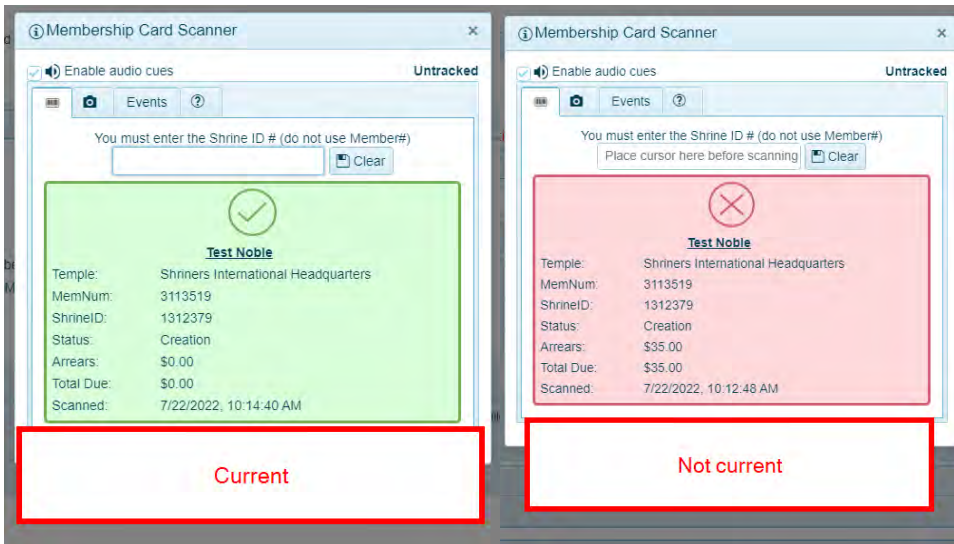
Membership Card Scanner ×

Enable audio cues Untracked

Events ?

You must enter the Shrine ID # (do not use Member#)

Clear

Test Noble

| | |
|---|---|
| Temple: | Shriners International Headquarters |
| MemNum: | 3113519 |
| ShrineID: | 1312379 |
| Status: | Creation |
| Arrears: | $0.00 |
| Total Due: | $0.00 |
| Scanned: | 7/22/2022, 10:14:40 AM |

Current

Membership Card Scanner ×

Enable audio cues Untracked

Events ?

You must enter the Shrine ID # (do not use Member#)

Place cursor here before scanning Clear

Test Noble

| | |
|---|---|
| Temple: | Shriners International Headquarters |
| MemNum: | 3113519 |
| ShrineID: | 1312379 |
| Status: | Creation |
| Arrears: | $35.00 |
| Total Due: | $35.00 |
| Scanned: | 7/22/2022, 10:12:48 AM |

Not current